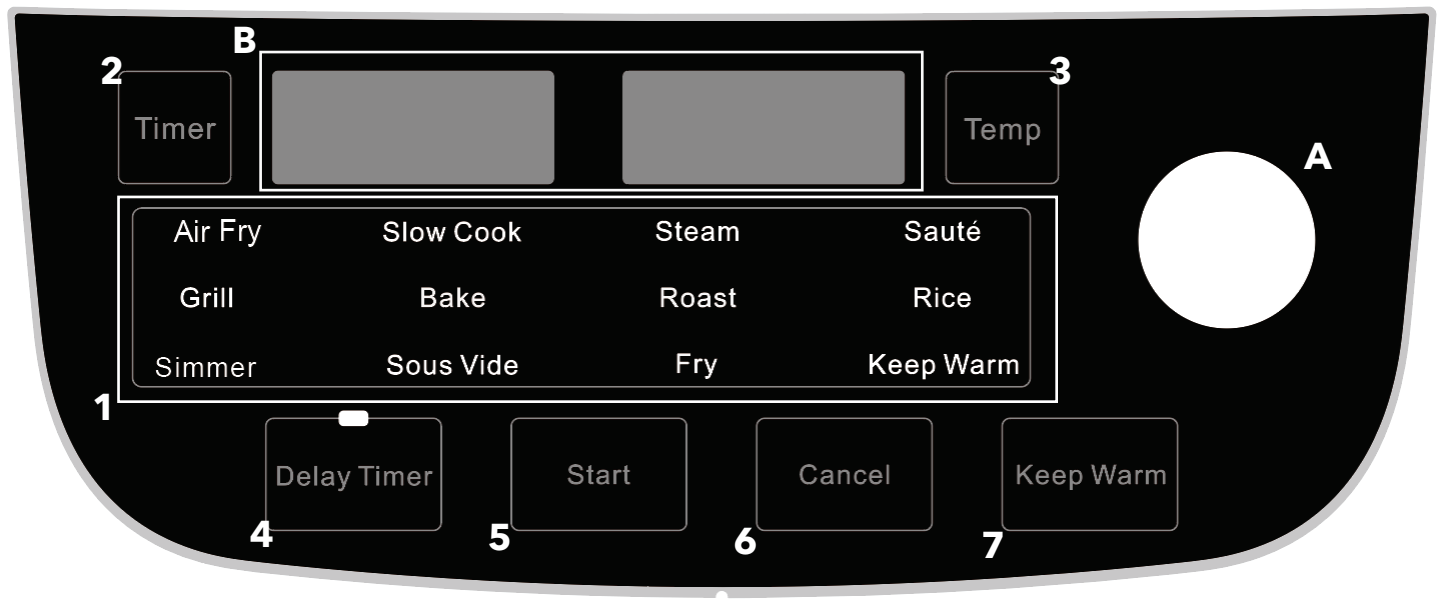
B

2 Timer

3 Temp

A

| Air Fry | Slow Cook | Steam | Sauté |
|---|---|---|---|
| Grill | Bake | Roast | Rice |
| Simmer | Sous Vide | Fry | Keep Warm |

1

Delay Timer

Start

Cancel

Keep Warm

4 5 6 7